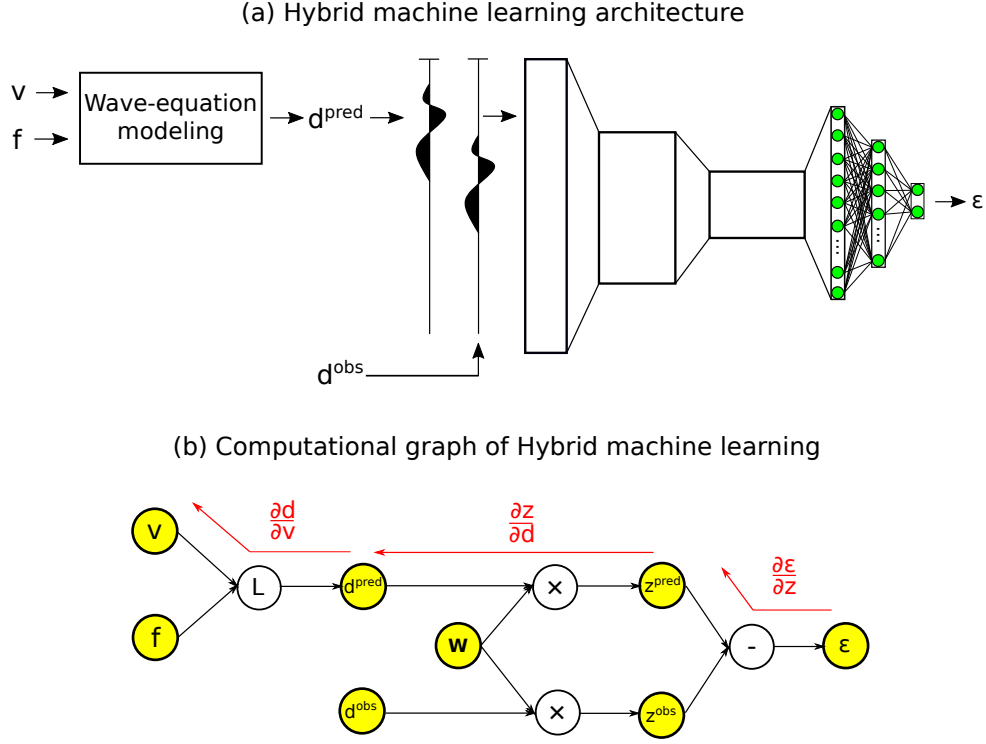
(a) Hybrid machine learning architecture

v

f

Wave-equation modeling

$d^{pred}$

$d^{obs}$

ε

(b) Computational graph of Hybrid machine learning

$\frac{\partial d}{\partial v}$

$\frac{\partial z}{\partial d}$

$\frac{\partial \varepsilon}{\partial z}$

v

f

L

$d^{pred}$

×

$z^{pred}$

w

-

ε

$d^{obs}$

×

$z^{obs}$